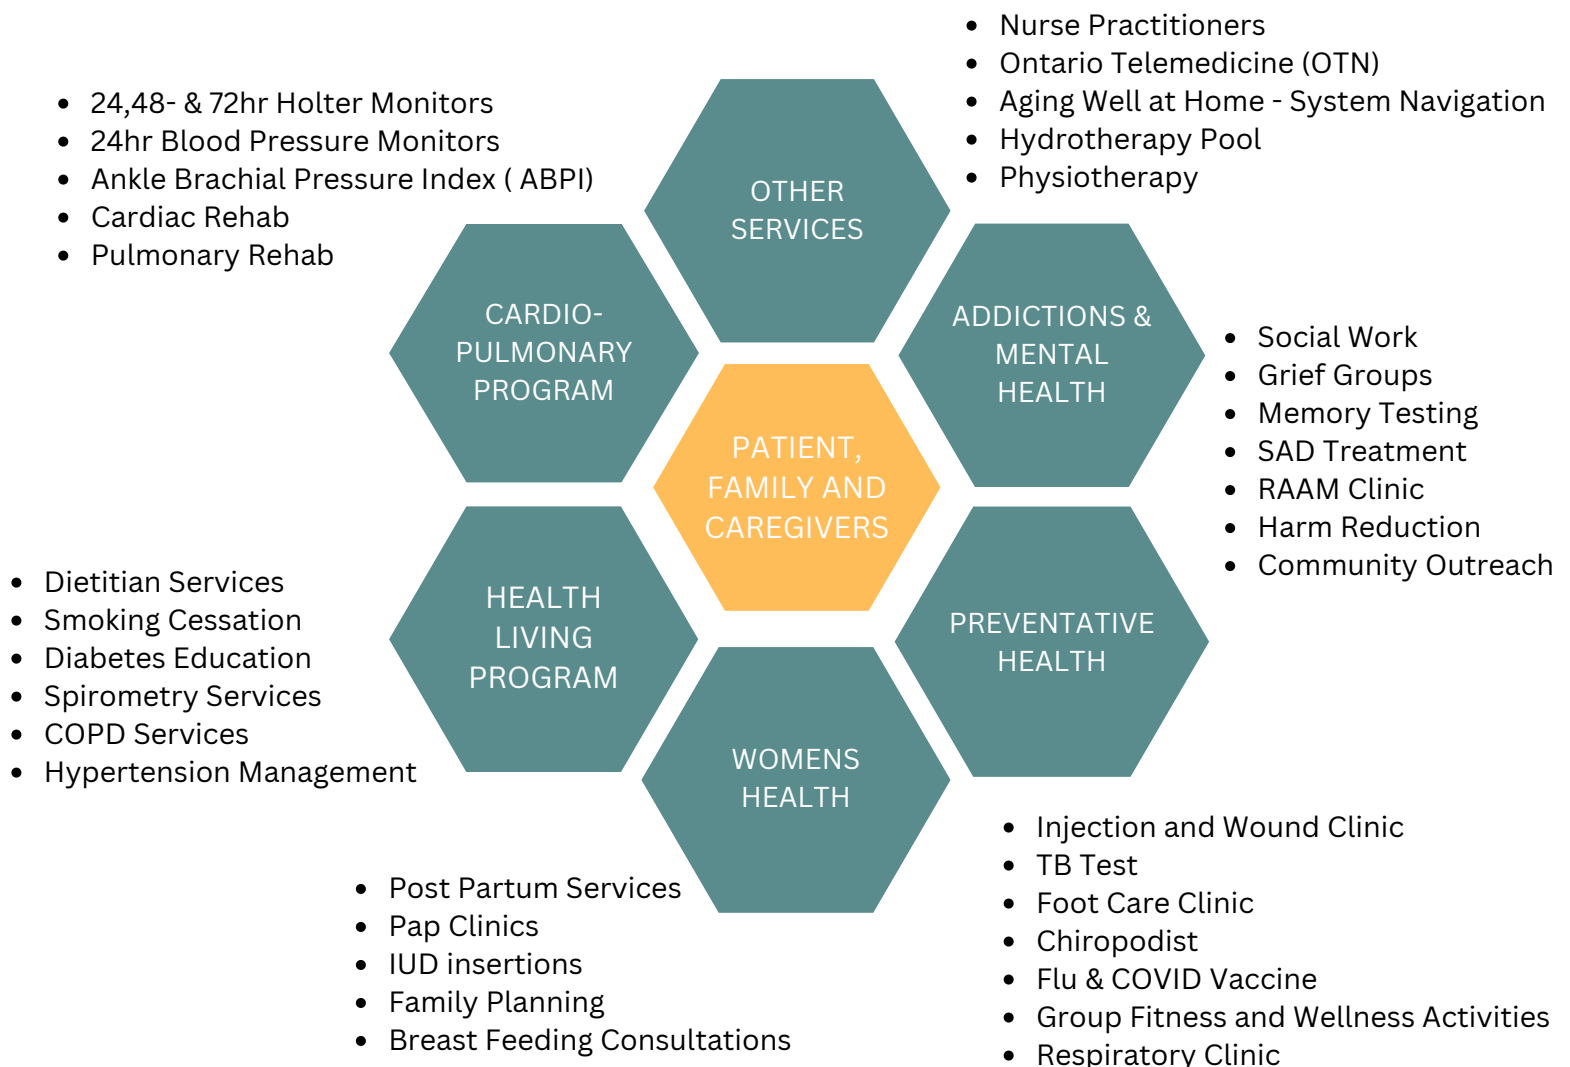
- Nurse Practitioners
- Ontario Telemedicine (OTN)
- Aging Well at Home - System Navigation
- Hydrotherapy Pool
- Physiotherapy

- 24,48- & 72hr Holter Monitors
- 24hr Blood Pressure Monitors
- Ankle Brachial Pressure Index ( ABPI)
- Cardiac Rehab
- Pulmonary Rehab

OTHER SERVICES

CARDIO-PULMONARY PROGRAM

ADDICTIONS & MENTAL HEALTH

- Social Work
- Grief Groups
- Memory Testing
- SAD Treatment
- RAAM Clinic
- Harm Reduction
- Community Outreach

PATIENT, FAMILY AND CAREGIVERS

- Dietitian Services
- Smoking Cessation
- Diabetes Education
- Spirometry Services
- COPD Services
- Hypertension Management

HEALTH LIVING PROGRAM

PREVENTATIVE HEALTH

WOMENS HEALTH

- Injection and Wound Clinic
- TB Test
- Foot Care Clinic
- Chiropodist
- Flu & COVID Vaccine
- Group Fitness and Wellness Activities
- Respiratory Clinic

- Post Partum Services
- Pap Clinics
- IUD insertions
- Family Planning
- Breast Feeding Consultations